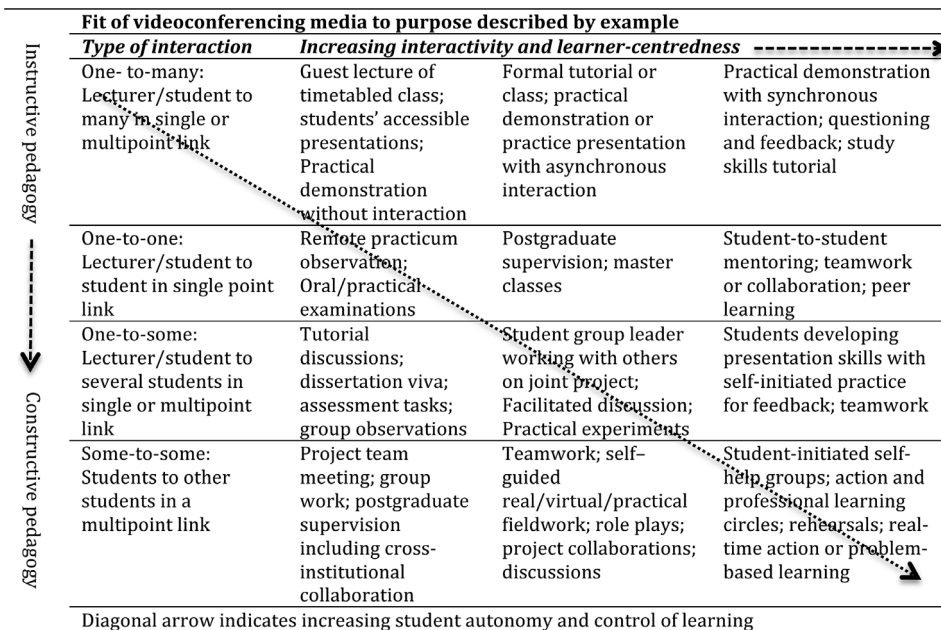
Instructive pedagogy

Constructive pedagogy

**Fit of videoconferencing media to purpose described by example**

| *Type of interaction* | *Increasing interactivity and learner-centredness* | | |
|---|---|---|---|
| One- to-many: Lecturer/student to many in single or multipoint link | Guest lecture of timetabled class; students' accessible presentations; Practical demonstration without interaction | Formal tutorial or class; practical demonstration or practice presentation with asynchronous interaction | Practical demonstration with synchronous interaction; questioning and feedback; study skills tutorial |
| One-to-one: Lecturer/student to student in single point link | Remote practicum observation; Oral/practical examinations | Postgraduate supervision; master classes | Student-to-student mentoring; teamwork or collaboration; peer learning |
| One-to-some: Lecturer/student to several students in single or multipoint link | Tutorial discussions; dissertation viva; assessment tasks; group observations | Student group leader working with others on joint project; Facilitated discussion; Practical experiments | Students developing presentation skills with self-initiated practice for feedback; teamwork |
| Some-to-some: Students to other students in a multipoint link | Project team meeting; group work; postgraduate supervision including cross-institutional collaboration | Teamwork; self–guided real/virtual/practical fieldwork; role plays; project collaborations; discussions | Student-initiated self-help groups; action and professional learning circles; rehearsals; real-time action or problem-based learning |

Diagonal arrow indicates increasing student autonomy and control of learning